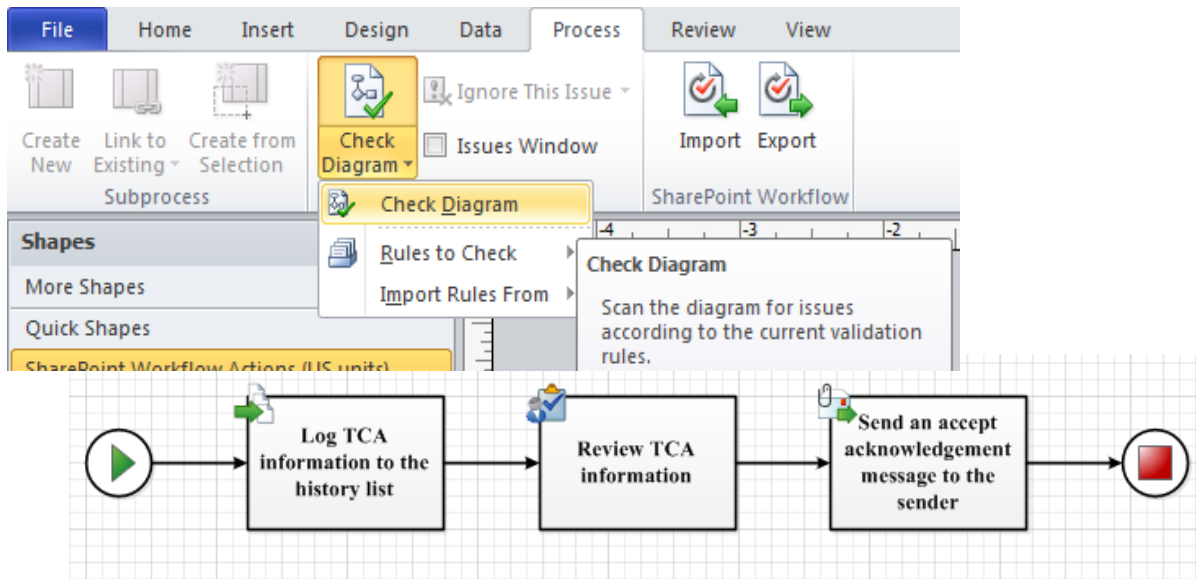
File Home Insert Design Data Process Review View

Create New
Link to Existing
Create from Selection
Subprocess

Check Diagram
Ignore This Issue
Issues Window

Import
Export
SharePoint Workflow

Check Diagram
Rules to Check
Import Rules From

Shapes
More Shapes
Quick Shapes
SharePoint Workflow Actions (US units)

-4 -3 -2

Check Diagram
Scan the diagram for issues according to the current validation rules.

Log TCA information to the history list

Review TCA information

Send an accept acknowledgement message to the sender